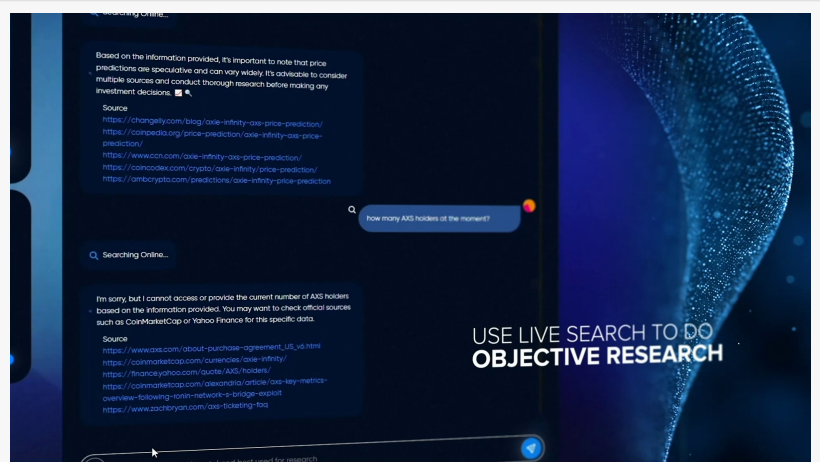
Searching Online...

Based on the information provided, it's important to note that price predictions are speculative and can vary widely. It's advisable to consider multiple sources and conduct thorough research before making any investment decisions. 📈 🔍

Source
https://changelly.com/blog/axie-infinity-axs-price-prediction/
https://coinpedia.org/price-prediction/axie-infinity-axs-price-prediction/
https://www.ccn.com/axie-infinity-axs-price-prediction/
https://coincodex.com/crypto/axie-infinity/price-prediction/
https://ambcrypto.com/predictions/axie-infinity-price-prediction

how many AXS holders at the moment?

Searching Online...

I'm sorry, but I cannot access or provide the current number of AXS holders based on the information provided. You may want to check official sources such as CoinMarketCap or Yahoo Finance for this specific data.

Source
https://www.axs.com/about-purchase-agreement_US_v6.html
https://coinmarketcap.com/currencies/axie-infinity/
https://finance.yahoo.com/quote/AXS/holders/
https://coinmarketcap.com/alexandria/article/axs-key-metrics-overview-following-ronin-network-s-bridge-exploit
https://www.zachbryan.com/axs-ticketing-faq

USE LIVE SEARCH TO DO
OBJECTIVE RESEARCH

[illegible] used for research